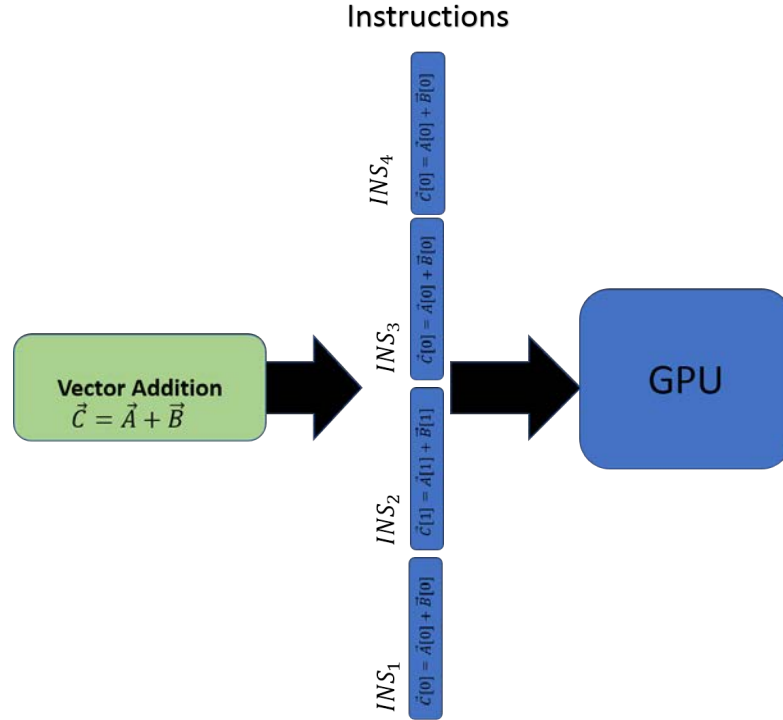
Instructions

Vector Addition
$\vec{C} = \vec{A} + \vec{B}$

$INS_4$
$\vec{C}[0] = \vec{A}[0] + \vec{B}[0]$

$INS_3$
$\vec{C}[0] = \vec{A}[0] + \vec{B}[0]$

$INS_2$
$\vec{C}[1] = \vec{A}[1] + \vec{B}[1]$

$INS_1$
$\vec{C}[0] = \vec{A}[0] + \vec{B}[0]$

GPU